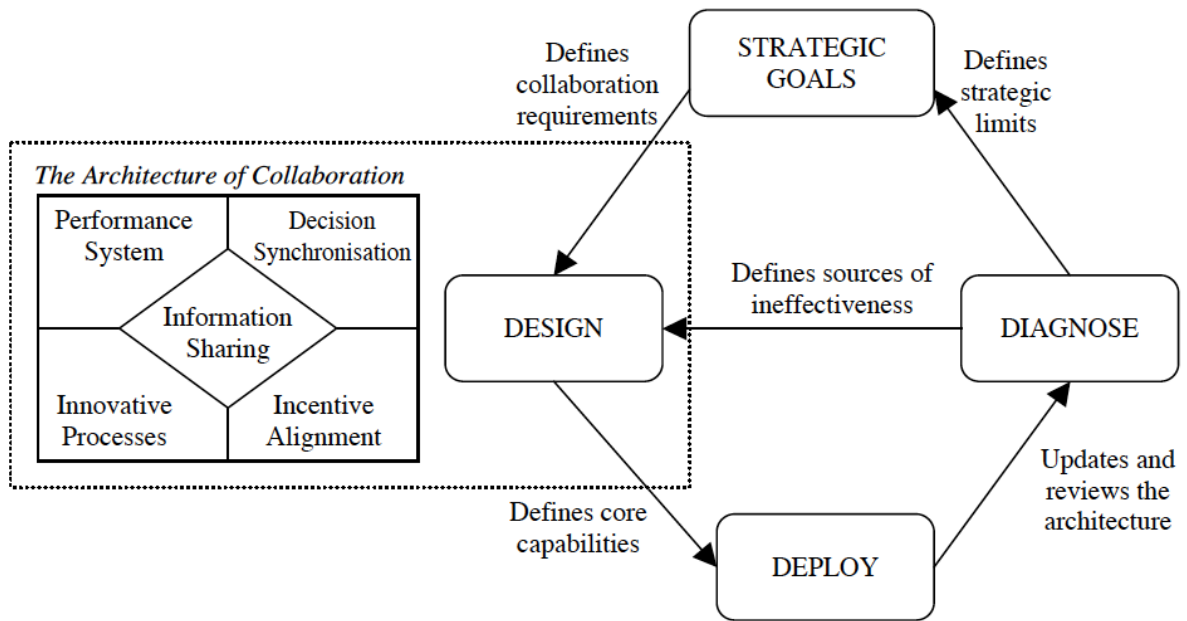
Defines collaboration requirements

STRATEGIC GOALS

Defines strategic limits

The Architecture of Collaboration

Performance System

Decision Synchronisation

Information Sharing

Innovative Processes

Incentive Alignment

DESIGN

Defines sources of ineffectiveness

DIAGNOSE

Defines core capabilities

DEPLOY

Updates and reviews the architecture